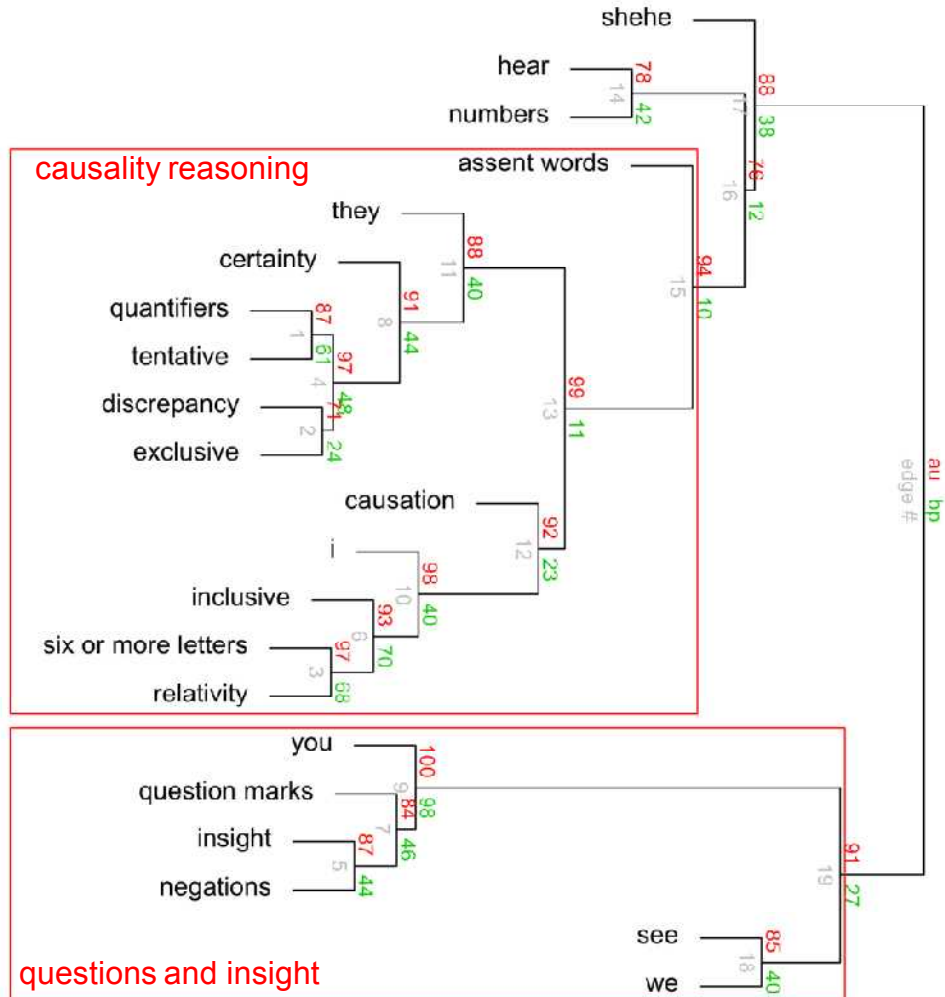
shehe
hear
numbers
78
14
42
88
17
38
76
16
12
causality reasoning
assent words
94
15
10
they
88
11
40
certainty
91
8
44
quantifiers
87
1
61
tentative
97
4
48
discrepancy
71
2
24
exclusive
99
13
11
causation
92
12
23
i
98
10
40
inclusive
93
6
70
six or more letters
97
3
68
relativity
au bp
edge #
you
100
question marks
9
84
98
insight
7
87
46
5
44
negations
91
19
27
see
85
18
40
we
questions and insight